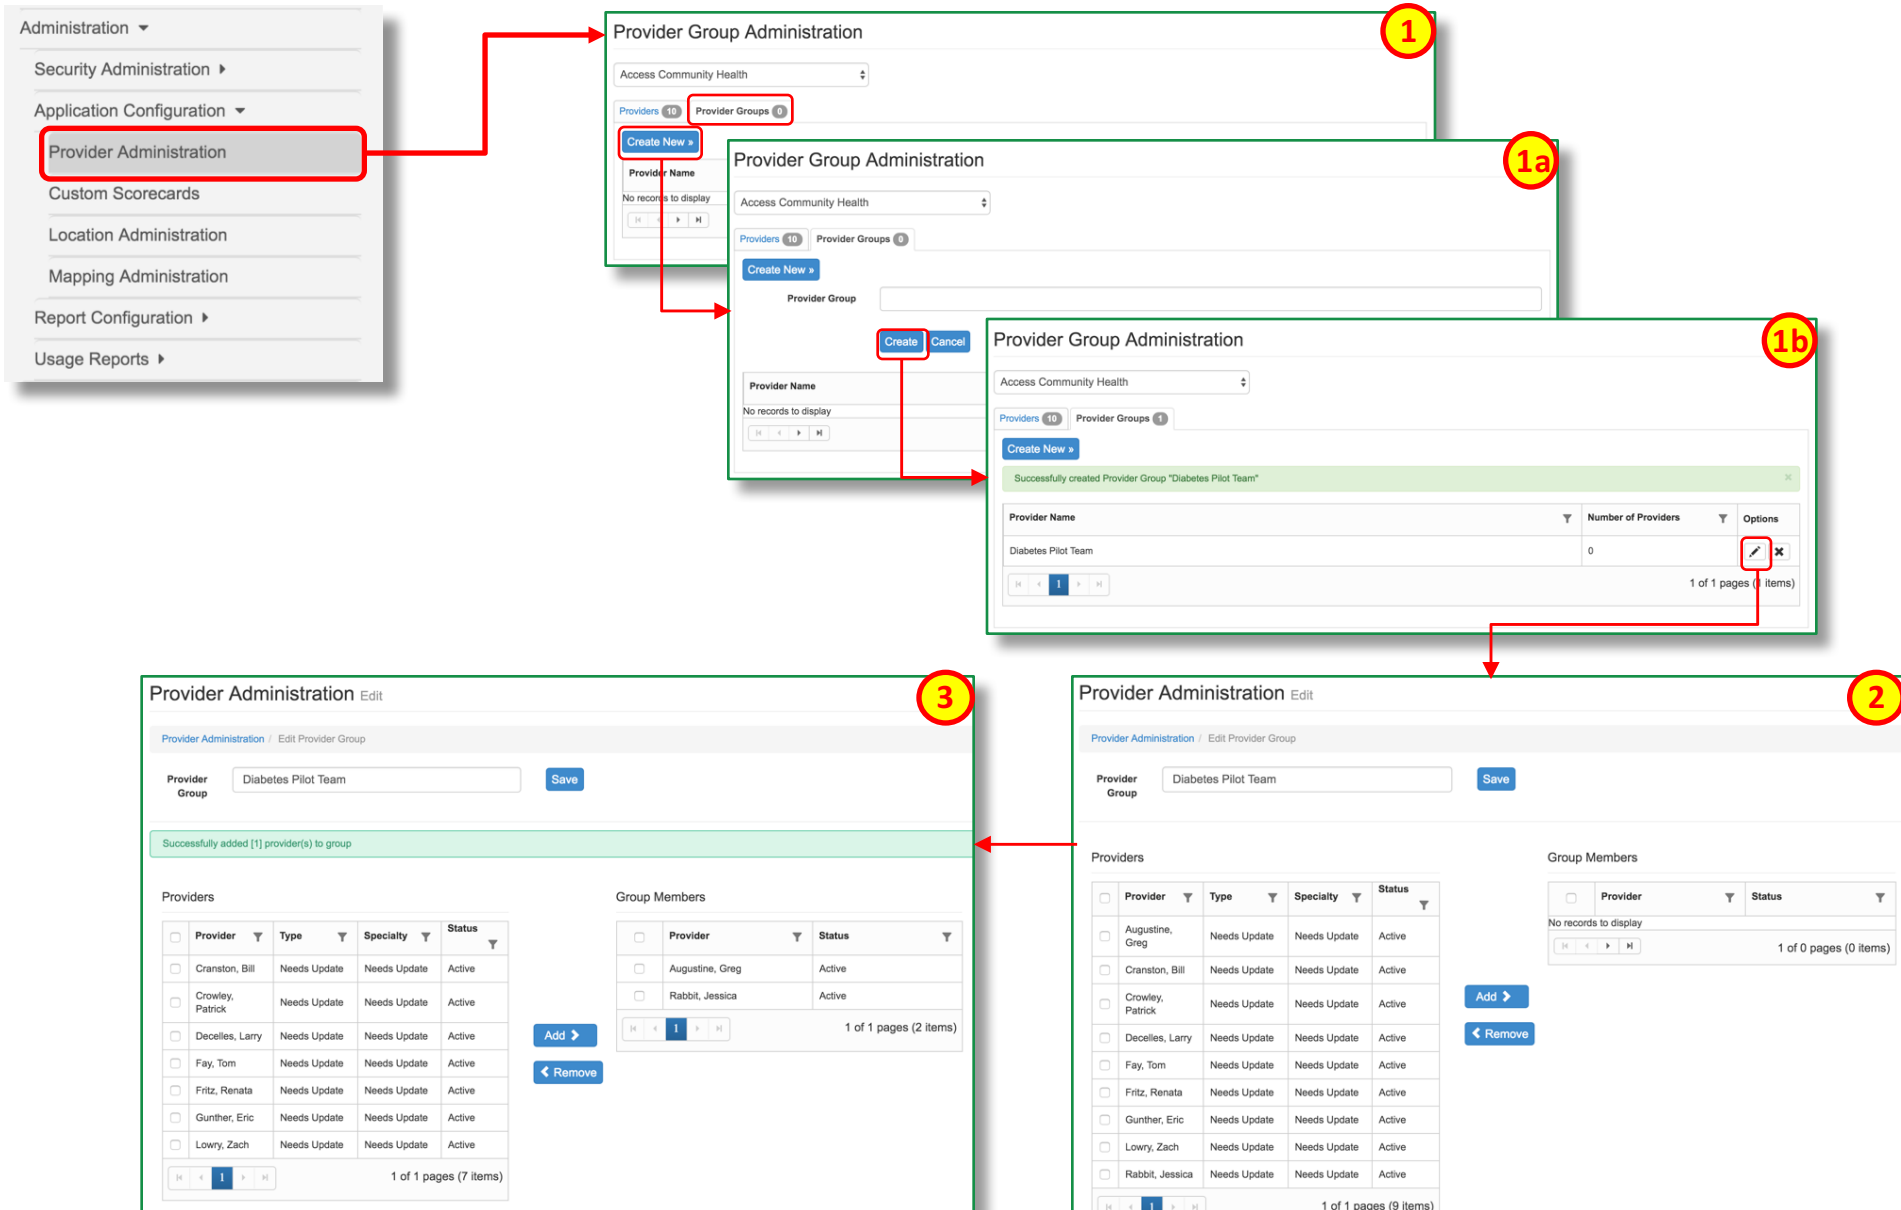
Administration
Security Administration
Application Configuration
Provider Administration
Custom Scorecards
Location Administration
Mapping Administration
Report Configuration
Usage Reports

1
Provider Group Administration
Access Community Health
Providers 10 Provider Groups 0
Create New »
Provider Name
No records to display

1a
Provider Group Administration
Access Community Health
Providers 10 Provider Groups 0
Create New »
Provider Group
Create Cancel
Provider Name
No records to display

1b
Provider Group Administration
Access Community Health
Providers 10 Provider Groups 1
Create New »
Successfully created Provider Group "Diabetes Pilot Team"

| Provider Name | Number of Providers | Options |
|---|---|---|
| Diabetes Pilot Team | 0 | |

1 1 of 1 pages (1 items)

3
Provider Administration Edit
Provider Administration / Edit Provider Group
Provider Group Diabetes Pilot Team Save
Successfully added [1] provider(s) to group
Providers

| | Provider | Type | Specialty | Status |
|---|---|---|---|---|
| | Cranston, Bill | Needs Update | Needs Update | Active |
| | Crowley, Patrick | Needs Update | Needs Update | Active |
| | Decelles, Larry | Needs Update | Needs Update | Active |
| | Fay, Tom | Needs Update | Needs Update | Active |
| | Fritz, Renata | Needs Update | Needs Update | Active |
| | Gunther, Eric | Needs Update | Needs Update | Active |
| | Lowry, Zach | Needs Update | Needs Update | Active |

1 1 of 1 pages (7 items)
Add
Remove
Group Members

| | Provider | Status |
|---|---|---|
| | Augustine, Greg | Active |
| | Rabbit, Jessica | Active |

1 1 of 1 pages (2 items)

2
Provider Administration Edit
Provider Administration / Edit Provider Group
Provider Group Diabetes Pilot Team Save
Providers

| | Provider | Type | Specialty | Status |
|---|---|---|---|---|
| | Augustine, Greg | Needs Update | Needs Update | Active |
| | Cranston, Bill | Needs Update | Needs Update | Active |
| | Crowley, Patrick | Needs Update | Needs Update | Active |
| | Decelles, Larry | Needs Update | Needs Update | Active |
| | Fay, Tom | Needs Update | Needs Update | Active |
| | Fritz, Renata | Needs Update | Needs Update | Active |
| | Gunther, Eric | Needs Update | Needs Update | Active |
| | Lowry, Zach | Needs Update | Needs Update | Active |
| | Rabbit, Jessica | Needs Update | Needs Update | Active |

1 1 of 1 pages (9 items)
Add
Remove
Group Members

| | Provider | Status |
|---|---|---|

No records to display
1 of 0 pages (0 items)